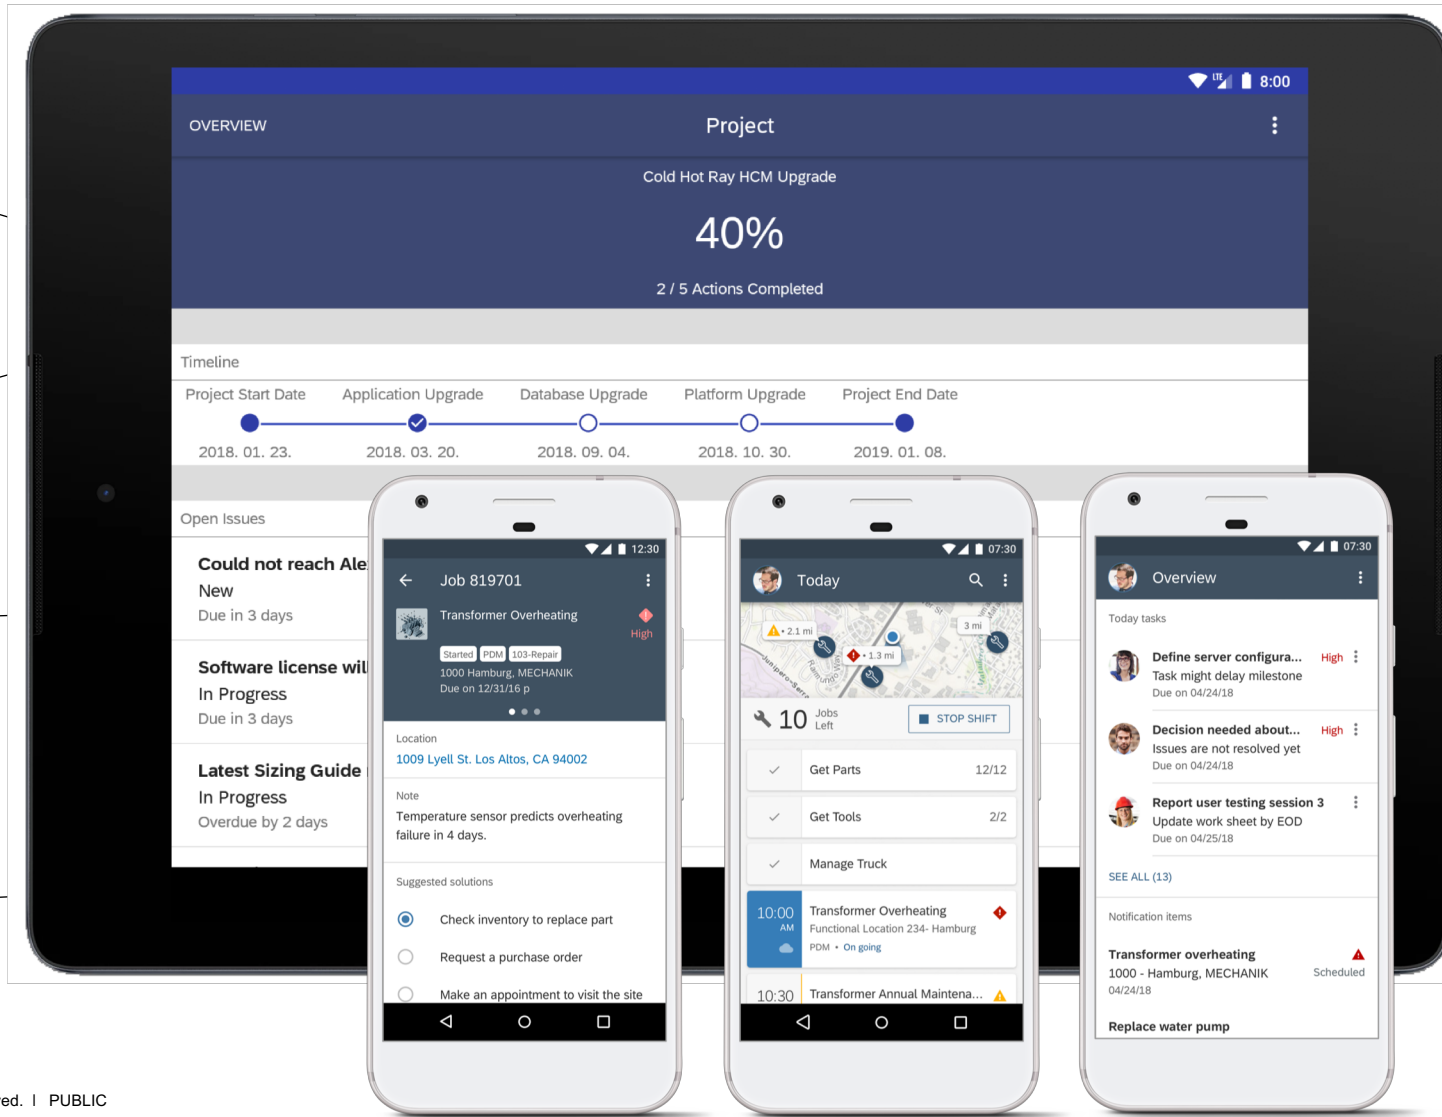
8:00

OVERVIEW

Project

Cold Hot Ray HCM Upgrade

40%

2 / 5 Actions Completed

Timeline

Project Start Date 2018. 01. 23.

Application Upgrade 2018. 03. 20.

Database Upgrade 2018. 09. 04.

Platform Upgrade 2018. 10. 30.

Project End Date 2019. 01. 08.

Open Issues

Could not reach Ale
New
Due in 3 days

Software license wil
In Progress
Due in 3 days

Latest Sizing Guide
In Progress
Overdue by 2 days

12:30

Job 819701

Transformer Overheating

High

Started PDM 103-Repair

1000 Hamburg, MECHANIK

Due on 12/31/16 p

Location

1009 Lyell St. Los Altos, CA 94002

Note

Temperature sensor predicts overheating failure in 4 days.

Suggested solutions

Check inventory to replace part

Request a purchase order

Make an appointment to visit the site

07:30

Today

2.1 mi

1.3 mi

3 mi

10 Jobs Left

STOP SHIFT

Get Parts 12/12

Get Tools 2/2

Manage Truck

10:00 AM

Transformer Overheating

Functional Location 234- Hamburg

PDM • On going

10:30

Transformer Annual Maintena...

07:30

Overview

Today tasks

Define server configura... High
Task might delay milestone
Due on 04/24/18

Decision needed about... High
Issues are not resolved yet
Due on 04/24/18

Report user testing session 3
Update work sheet by EOD
Due on 04/25/18

SEE ALL (13)

Notification items

Transformer overheating
1000 - Hamburg, MECHANIK
Scheduled
04/24/18

Replace water pump

ed. | PUBLIC